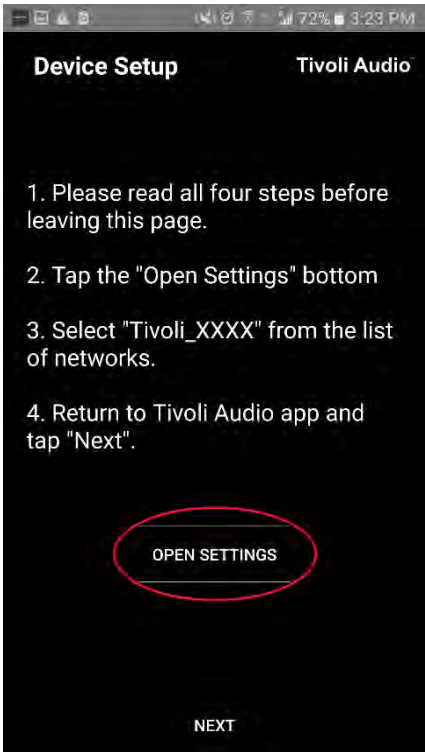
72% 3:23 PM

Device Setup

Tivoli Audio

1. Please read all four steps before leaving this page.

2. Tap the "Open Settings" bottom

3. Select "Tivoli_XXXX" from the list of networks.

4. Return to Tivoli Audio app and tap "Next".

OPEN SETTINGS

NEXT